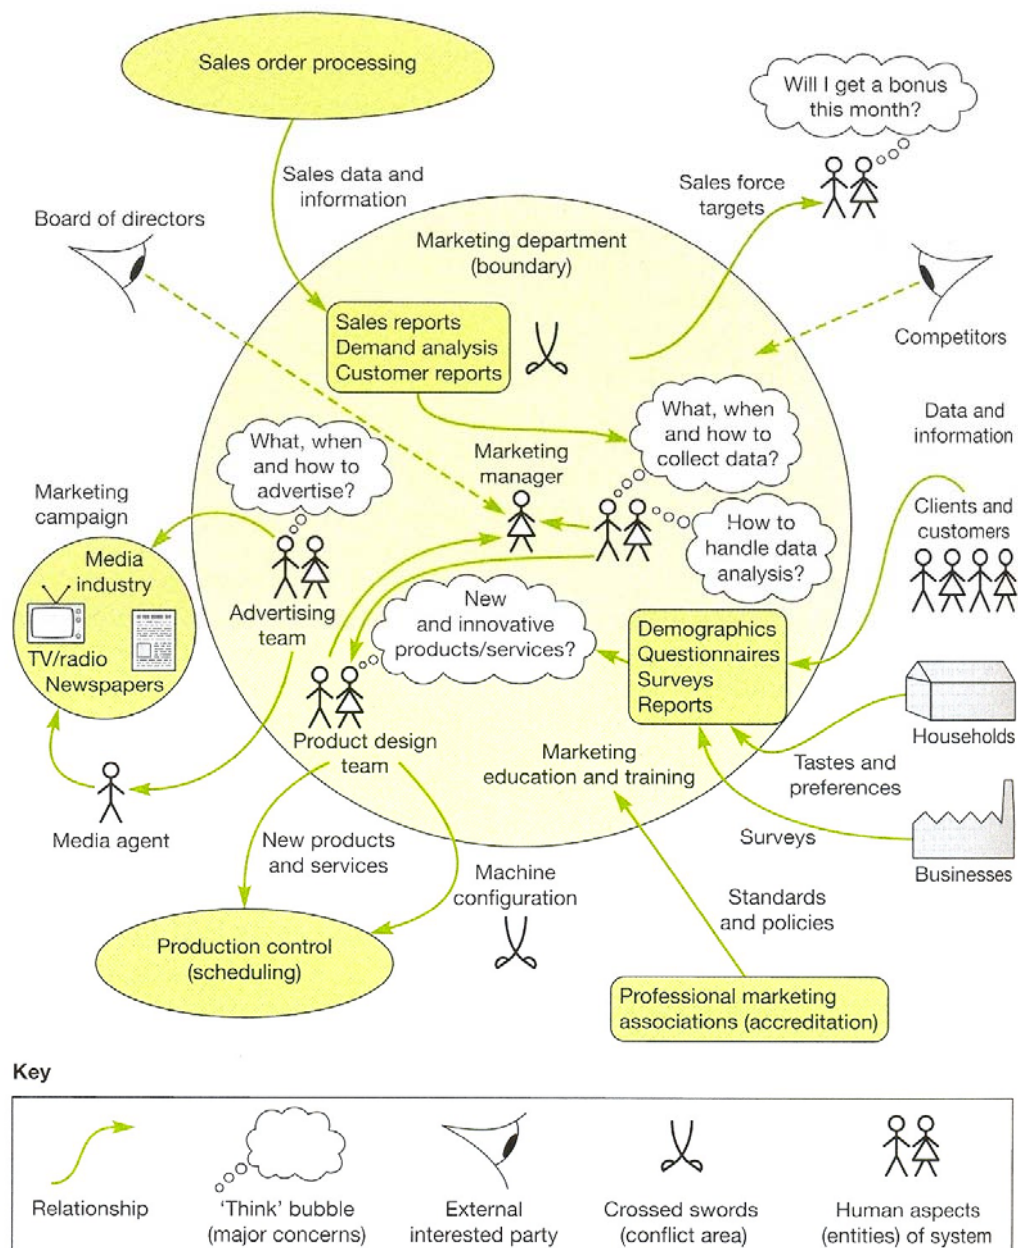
Sales order processing

Will I get a bonus this month?

Sales data and information

Sales force targets

Board of directors

Marketing department (boundary)

Competitors

Sales reports
Demand analysis
Customer reports

What, when and how to collect data?

Data and information

What, when and how to advertise?

Marketing manager

Marketing campaign

Clients and customers

How to handle data analysis?

Media industry

TV/radio
Newspapers

Advertising team

New and innovative products/services?

Demographics
Questionnaires
Surveys
Reports

Households

Product design team

Marketing education and training

Tastes and preferences

Media agent

Surveys

New products and services

Machine configuration

Businesses

Standards and policies

Production control (scheduling)

Professional marketing associations (accreditation)

Key

Relationship

'Think' bubble (major concerns)

External interested party

Crossed swords (conflict area)

Human aspects (entities) of system